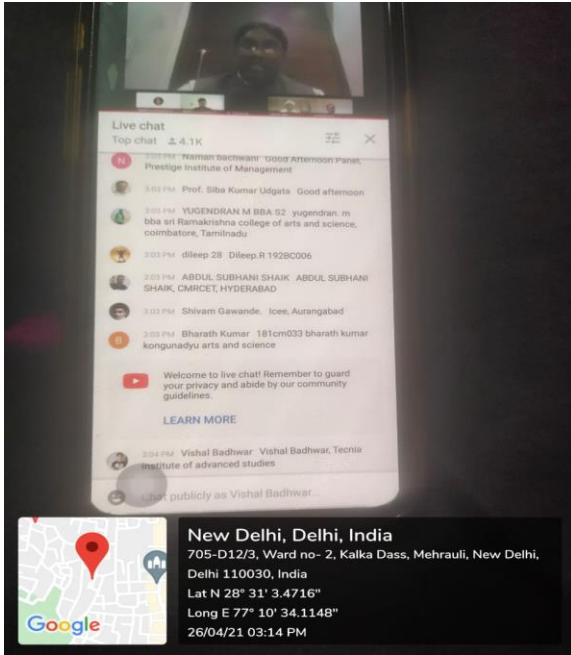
Live chat
Top chat 4.1K

N 3:03 PM Naman bachwani Good Afternoon Panel, Prestige Institute of Management

3:03 PM Prof. Siba Kumar Udgata Good afternoon

3:03 PM YUGENDRAN M BBA S2 yugendran. m bba sri Ramakrishna college of arts and science, coimbatore, Tamilnadu

3:03 PM dileep 28 Dileep.R 192BC006

3:03 PM ABDUL SUBHANI SHAIK ABDUL SUBHANI SHAIK, CMRCET, HYDERABAD

3:03 PM Shivam Gawande. Icee, Aurangabad

B 3:03 PM Bharath Kumar 181cm033 bharath kumar kongunadyu arts and science

Welcome to live chat! Remember to guard your privacy and abide by our community guidelines.

LEARN MORE

3:04 PM Vishal Badhwar Vishal Badhwar, Tecnia institute of advanced studies

Chat publicly as Vishal Badhwar...

Google

New Delhi, Delhi, India
705-D12/3, Ward no- 2, Kalka Dass, Mehrauli, New Delhi, Delhi 110030, India
Lat N 28° 31' 3.4716"
Long E 77° 10' 34.1148"
26/04/21 03:14 PM